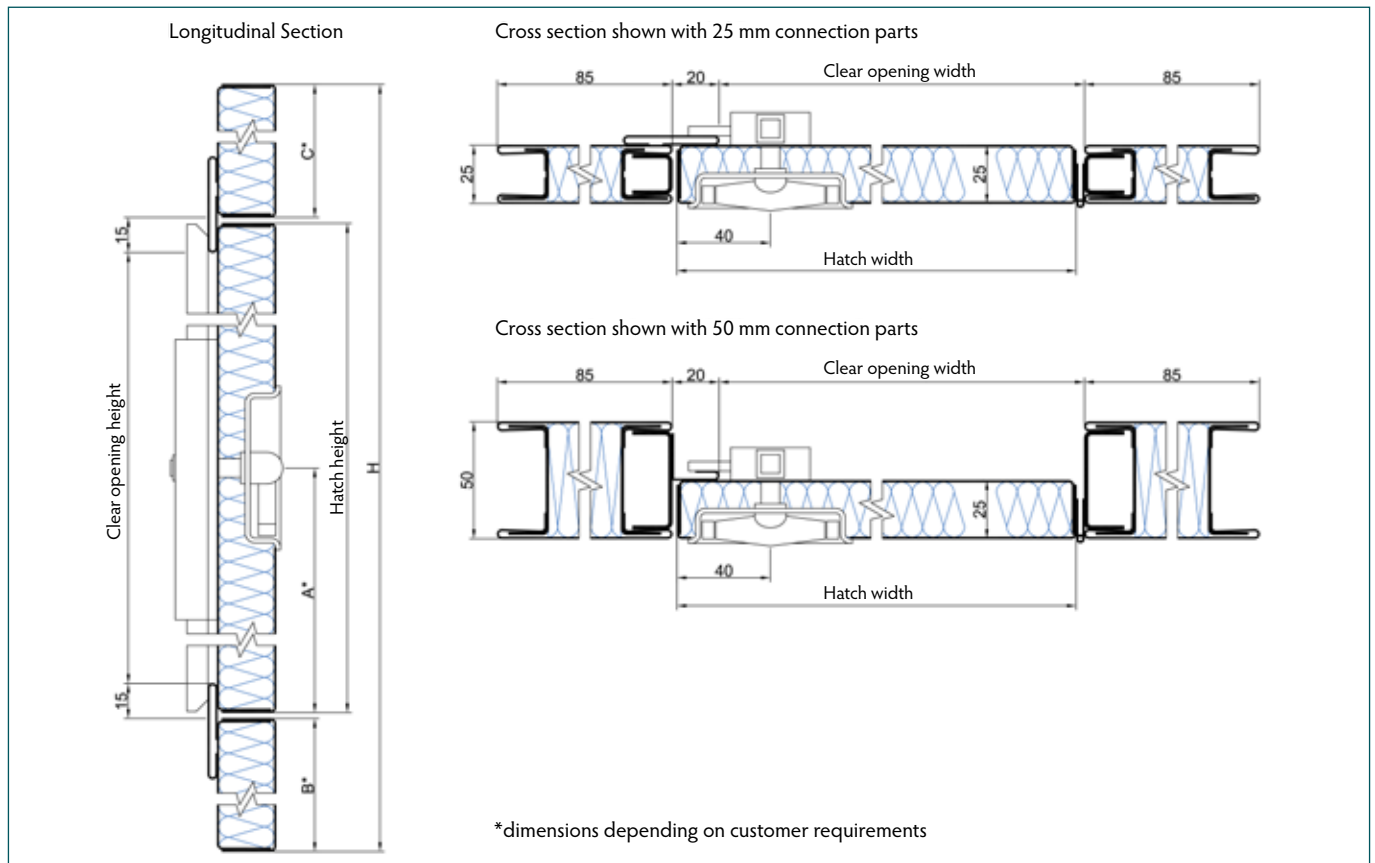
Longitudinal Section

C*

15

Clear opening height

Hatch height

H

A*

15

B*

Cross section shown with 25 mm connection parts

85

20

Clear opening width

85

25

25

40

Hatch width

Cross section shown with 50 mm connection parts

85

20

Clear opening width

85

50

25

40

Hatch width

*dimensions depending on customer requirements